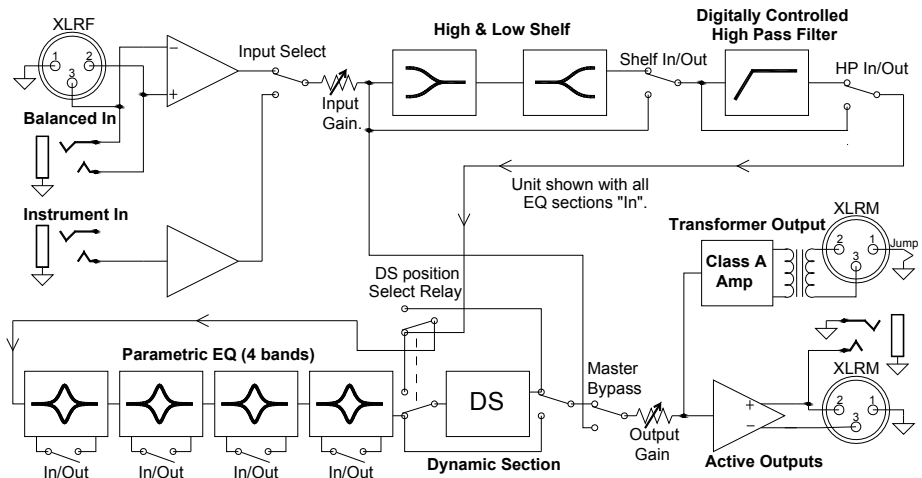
XLRF

1 2 3

Balanced In

Instrument In

Input Select

Input Gain.

High & Low Shelf

Shelf In/Out

Digitally Controlled High Pass Filter

HP In/Out

Unit shown with all EQ sections "In".

Transformer Output

XLRM

2 1 3

Jump

Class A Amp

DS position Select Relay

Parametric EQ (4 bands)

DS

Dynamic Section

Master Bypass

Output Gain

XLRM

2 1 3

+

−

Active Outputs

In/Out

In/Out

In/Out

In/Out